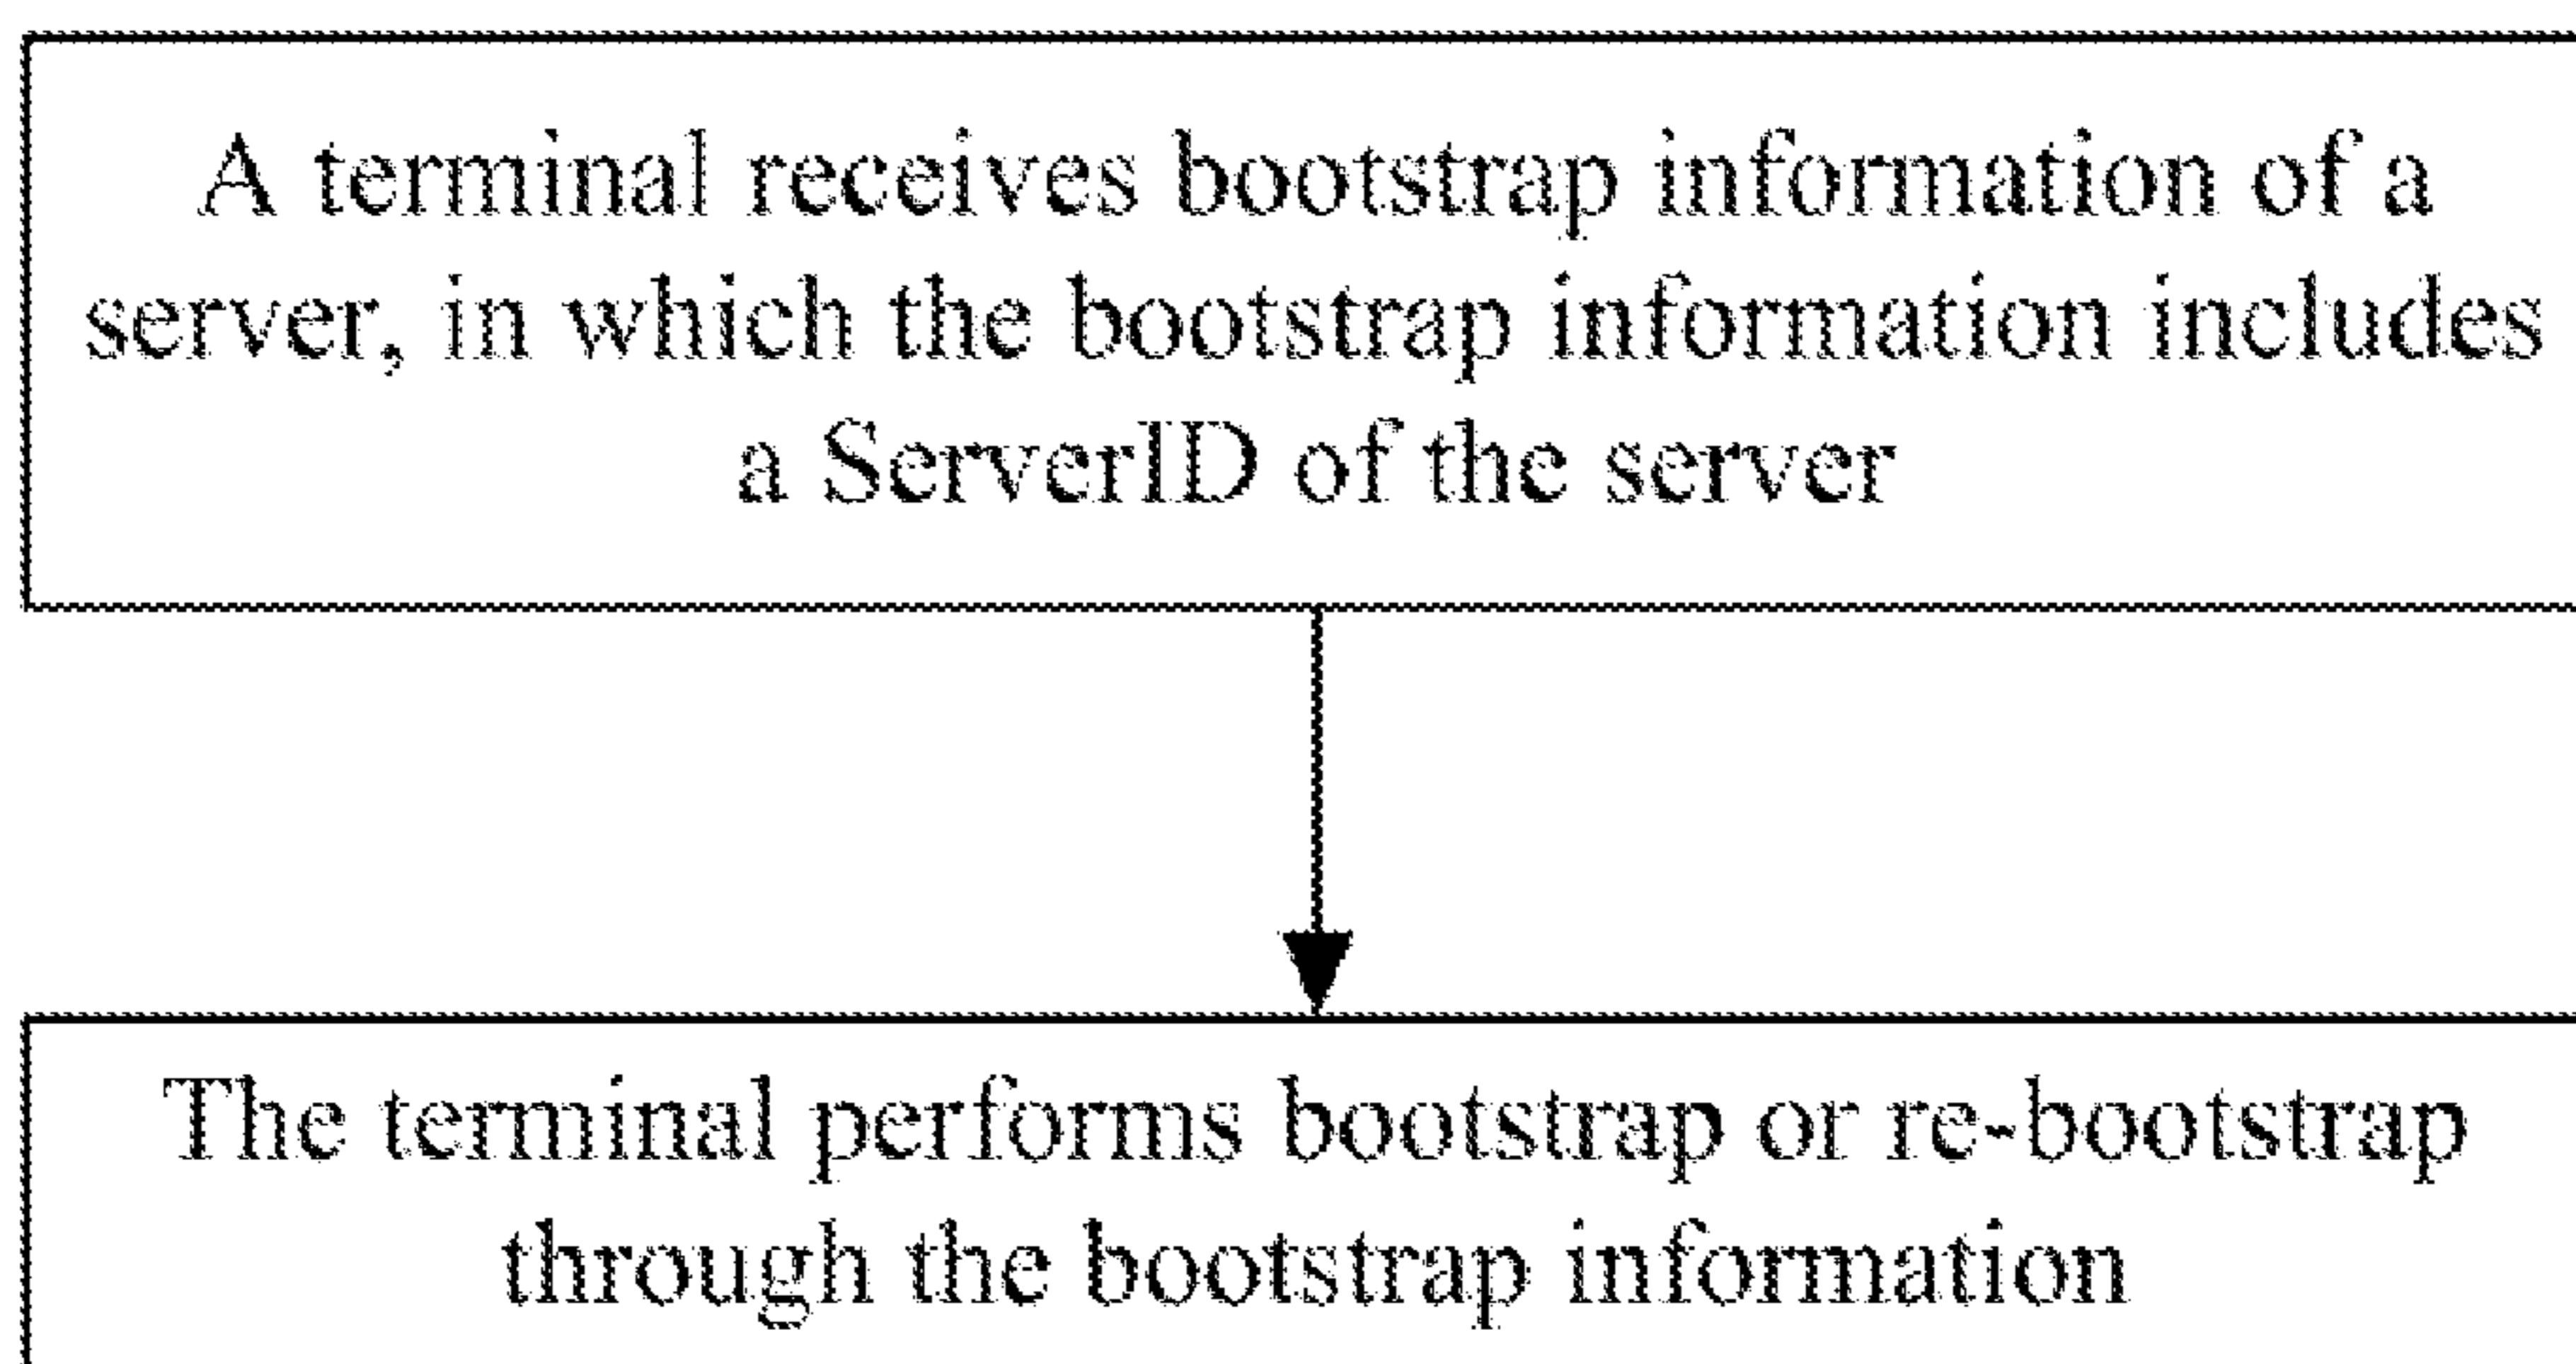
A terminal receives bootstrap information of a server, in which the bootstrap information includes a ServerID of the server

The terminal performs bootstrap or re-bootstrap through the bootstrap information